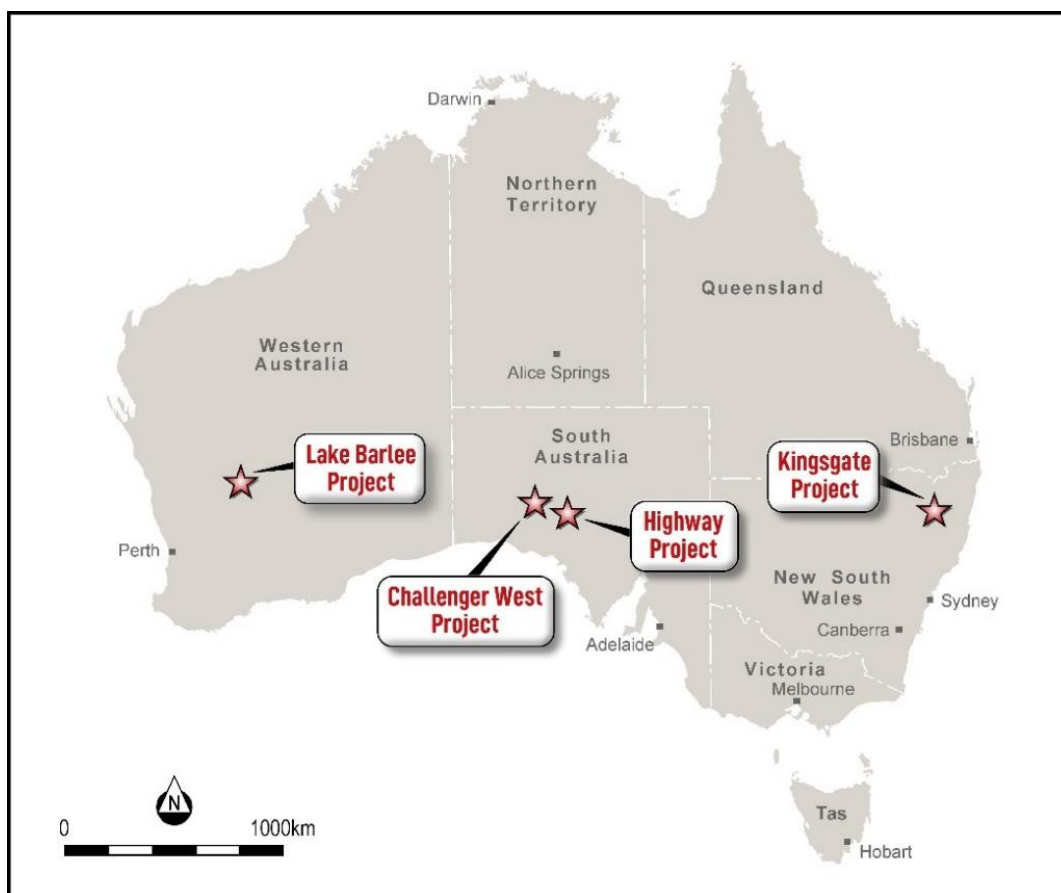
Darwin

Northern Territory

Queensland

Western Australia

Alice Springs

South Australia

Brisbane

Lake Barlee Project

Kingsgate Project

Highway Project

Perth

Challenger West Project

New South Wales

Sydney

Canberra

Adelaide

Victoria

Melbourne

N

0

1000km

Tas

Hobart